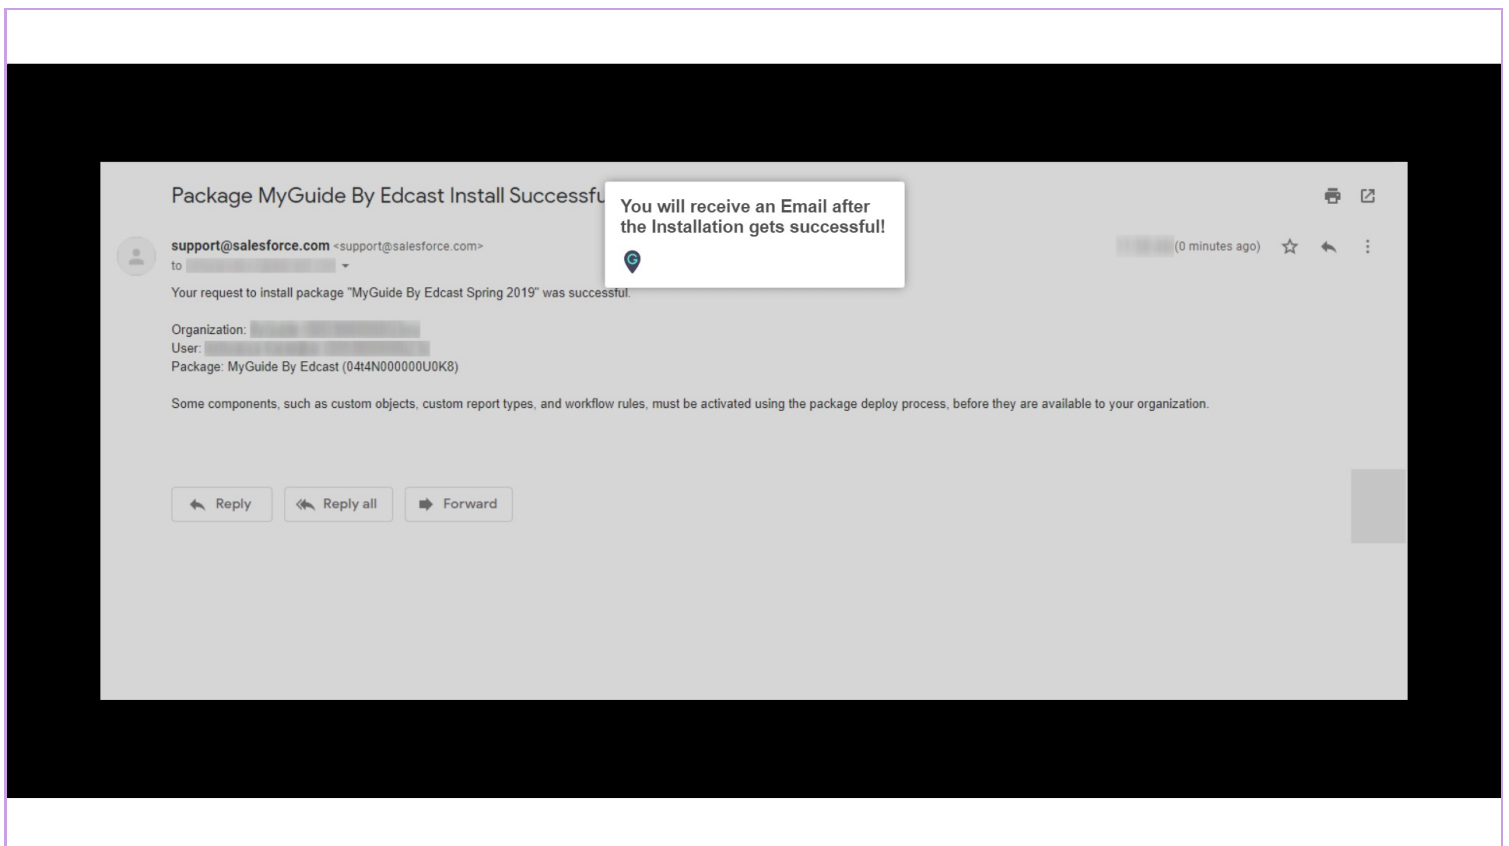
Package MyGuide By Edcast Install Successfu

You will receive an Email after the Installation gets successful!

support@salesforce.com <support@salesforce.com>
to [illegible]

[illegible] (0 minutes ago)

Your request to install package "MyGuide By Edcast Spring 2019" was successful.

Organization: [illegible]
User: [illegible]
Package: MyGuide By Edcast (04t4N000000U0K8)

Some components, such as custom objects, custom report types, and workflow rules, must be activated using the package deploy process, before they are available to your organization.

Reply
Reply all
Forward